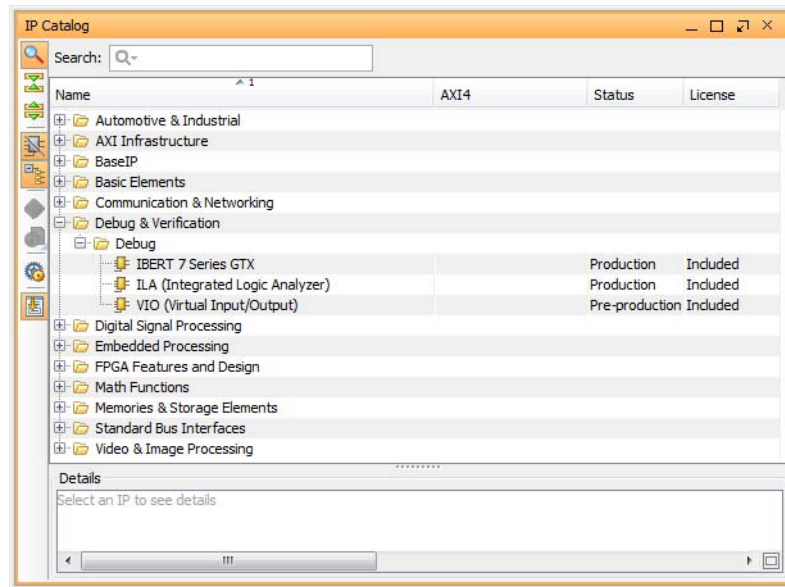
IP Catalog

Search:

| Name | AXI4 | Status | License |
|---|---|---|---|
| Automotive & Industrial | | | |
| AXI Infrastructure | | | |
| BaseIP | | | |
| Basic Elements | | | |
| Communication & Networking | | | |
| Debug & Verification | | | |
| Debug | | | |
| IBERT 7 Series GTX | | Production | Included |
| ILA (Integrated Logic Analyzer) | | Production | Included |
| VIO (Virtual Input/Output) | | Pre-production | Included |
| Digital Signal Processing | | | |
| Embedded Processing | | | |
| FPGA Features and Design | | | |
| Math Functions | | | |
| Memories & Storage Elements | | | |
| Standard Bus Interfaces | | | |
| Video & Image Processing | | | |

Details

Select an IP to see details